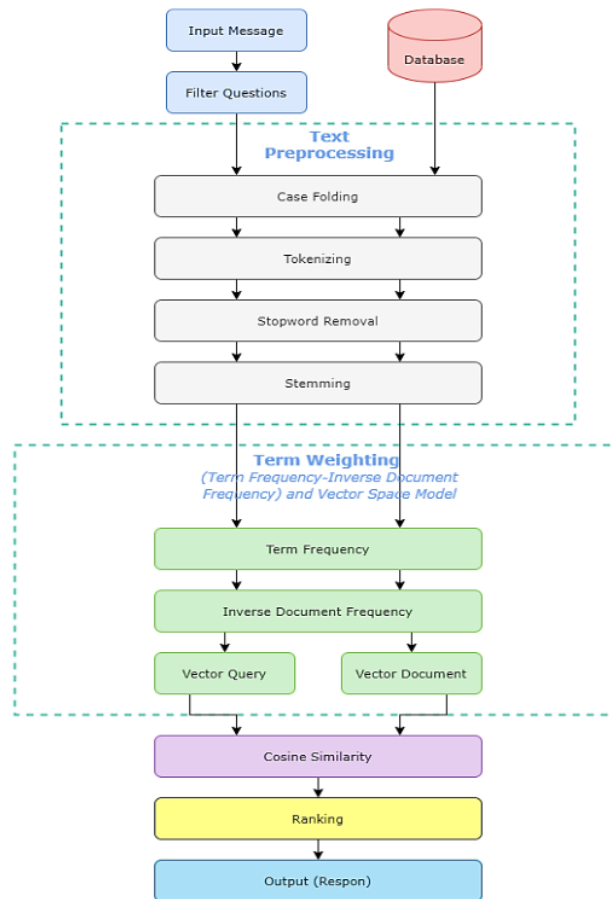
Input Message

Database

Filter Questions

Text Preprocessing

Case Folding

Tokenizing

Stopword Removal

Stemming

Term Weighting
(Term Frequency-Inverse Document Frequency) and Vector Space Model

Term Frequency

Inverse Document Frequency

Vector Query

Vector Document

Cosine Similarity

Ranking

Output (Respon)